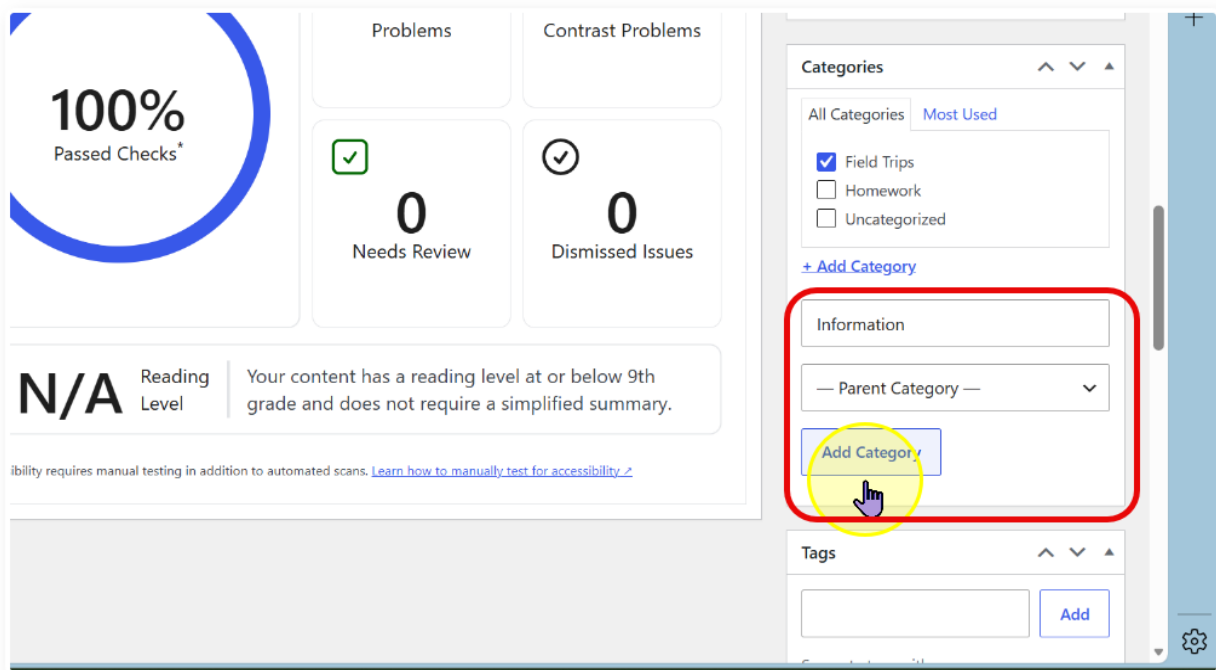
100%
Passed Checks*

Problems

Contrast Problems

0
Needs Review

0
Dismissed Issues

N/A
Reading Level
Your content has a reading level at or below 9th grade and does not require a simplified summary.

ibility requires manual testing in addition to automated scans. Learn how to manually test for accessibility ↗

Categories

All Categories
Most Used

Field Trips
Homework
Uncategorized

+ Add Category

Information

— Parent Category —

Add Category

Tags

Add

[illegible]